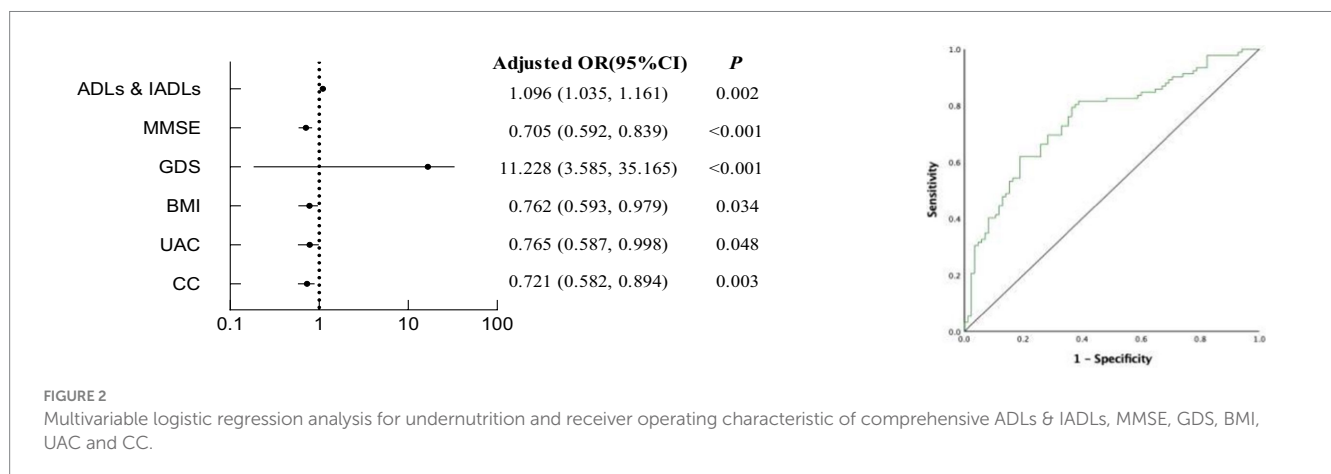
| | Adjusted OR(95%CI) | *P* |
|---|---|---|
| ADLs & IADLs | 1.096 (1.035, 1.161) | 0.002 |
| MMSE | 0.705 (0.592, 0.839) | <0.001 |
| GDS | 11.228 (3.585, 35.165) | <0.001 |
| BMI | 0.762 (0.593, 0.979) | 0.034 |
| UAC | 0.765 (0.587, 0.998) | 0.048 |
| CC | 0.721 (0.582, 0.894) | 0.003 |

0.1 1 10 100

1.0 0.8 0.6 0.4 0.2 0.0

Sensitivity

0.0 0.2 0.4 0.6 0.8 1.0

1 - Specificity

FIGURE 2
Multivariable logistic regression analysis for undernutrition and receiver operating characteristic of comprehensive ADLs & IADLs, MMSE, GDS, BMI, UAC and CC.